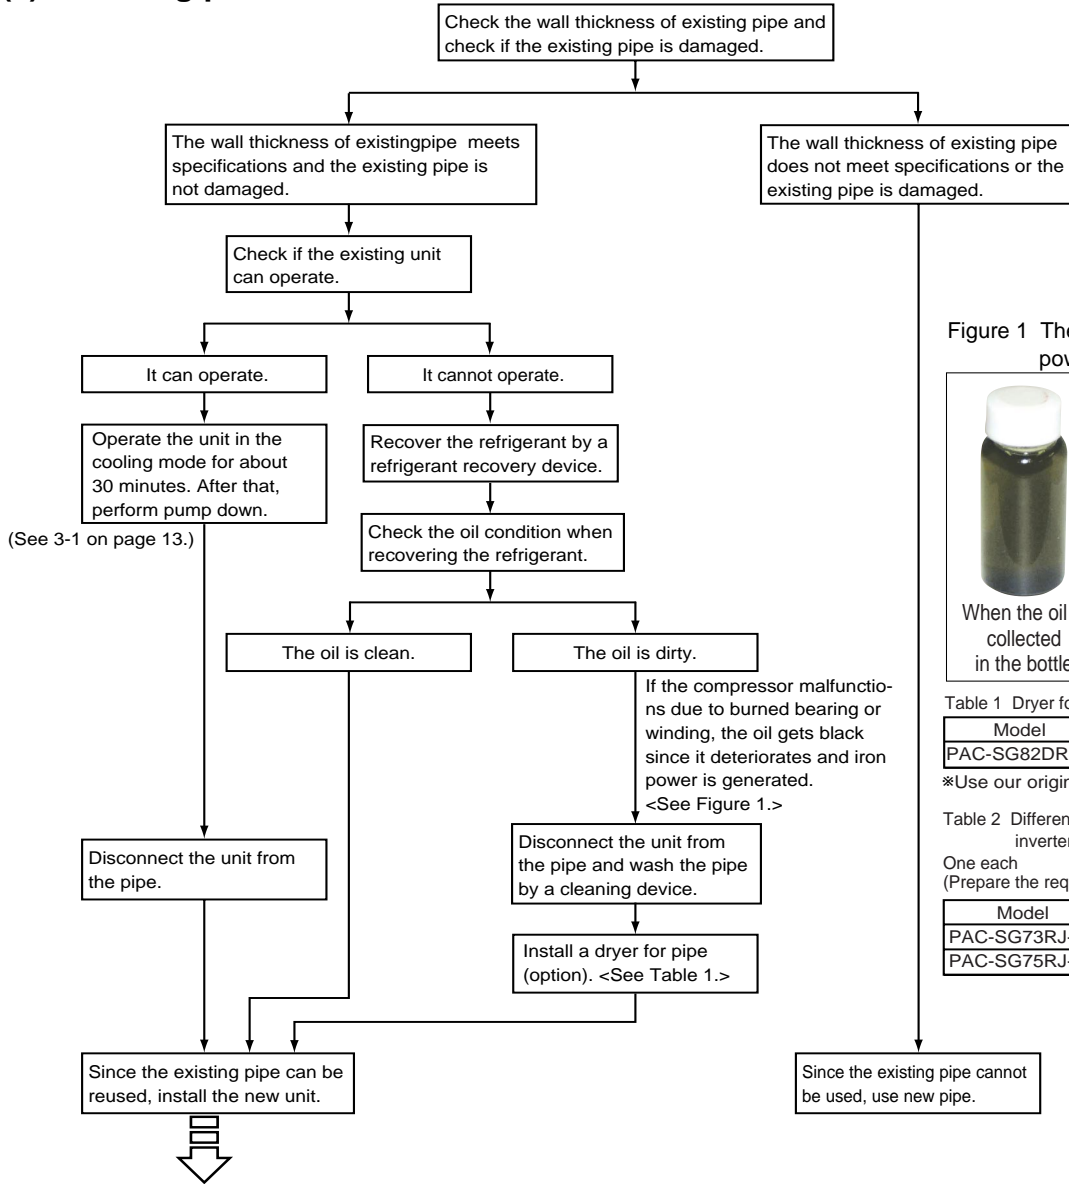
Check the wall thickness of existing pipe and check if the existing pipe is damaged.

The wall thickness of existingpipe meets specifications and the existing pipe is not damaged.

The wall thickness of existing pipe does not meet specifications or the existing pipe is damaged.

Check if the existing unit can operate.

It can operate.

It cannot operate.

Operate the unit in the cooling mode for about 30 minutes. After that, perform pump down.

(See 3-1 on page 13.)

Recover the refrigerant by a refrigerant recovery device.

Check the oil condition when recovering the refrigerant.

The oil is clean.

The oil is dirty.

If the compressor malfunctions due to burned bearing or winding, the oil gets black since it deteriorates and iron power is generated. <See Figure 1.>

Disconnect the unit from the pipe.

Disconnect the unit from the pipe and wash the pipe by a cleaning device.

Install a dryer for pipe (option). <See Table 1.>

Since the existing pipe can be reused, install the new unit.

Since the existing pipe cannot be used, use new pipe.

Figure 1 The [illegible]
pov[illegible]

When the oil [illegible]
collected
in the bottle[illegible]

Table 1 Dryer fo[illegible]

| Model |
|---|
| PAC-SG82DR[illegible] |

※Use our origin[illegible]

Table 2 Differen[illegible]
inverte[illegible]
One each
(Prepare the req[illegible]

| Model |
|---|
| PAC-SG73RJ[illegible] |
| PAC-SG75RJ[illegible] |